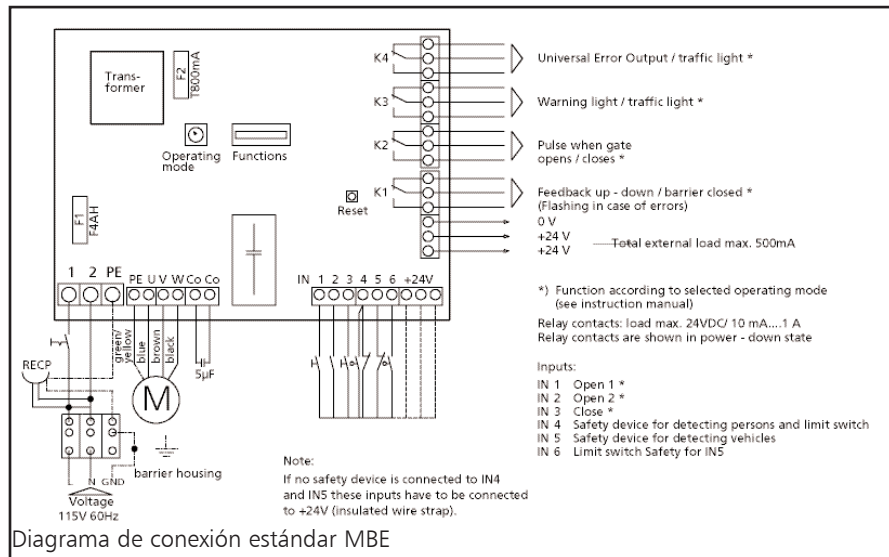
Trans-
former

F2
T800mA

Operating mode

Functions

F1
F4AH

Reset

K4

K3

K2

K1

Universal Error Output / traffic light *

Warning light / traffic light *

Pulse when gate opens / closes *

Feedback up - down / barrier closed *
(Flashing in case of errors)

0 V
+24 V
+24 V

Total external load max. 500mA

1 2 PE

PE U V W Co Co

IN 1 2 3 4 5 6 +24V

green/ yellow
blue
brown
black

M

5µF

RECP

N GND

Voltage
115V 60Hz

barrier housing

*) Function according to selected operating mode (see instruction manual)

Relay contacts: load max. 24VDC/ 10 mA....1 A
Relay contacts are shown in power - down state

Inputs:
IN 1 Open 1 *
IN 2 Open 2 *
IN 3 Close *
IN 4 Safety device for detecting persons and limit switch
IN 5 Safety device for detecting vehicles
IN 6 Limit switch Safety for IN5

Note:
If no safety device is connected to IN4 and IN5 these inputs have to be connected to +24V (insulated wire strap).

Diagrama de conexión estándar MBE